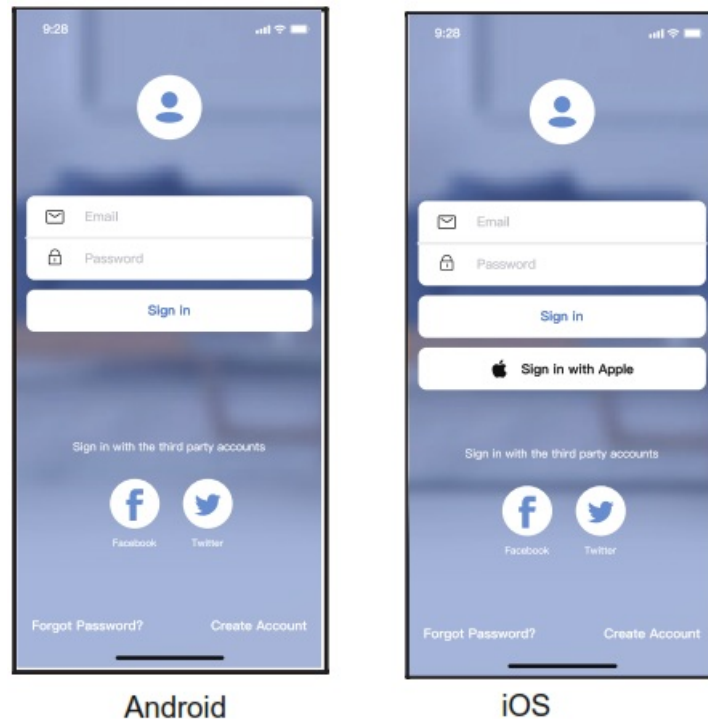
9:28

Email

Password

Sign in

Sign in with the third party accounts

Facebook Twitter

Forgot Password? Create Account

Android

9:28

Email

Password

Sign in

Sign in with Apple

Sign in with the third party accounts

Facebook Twitter

Forgot Password? Create Account

iOS